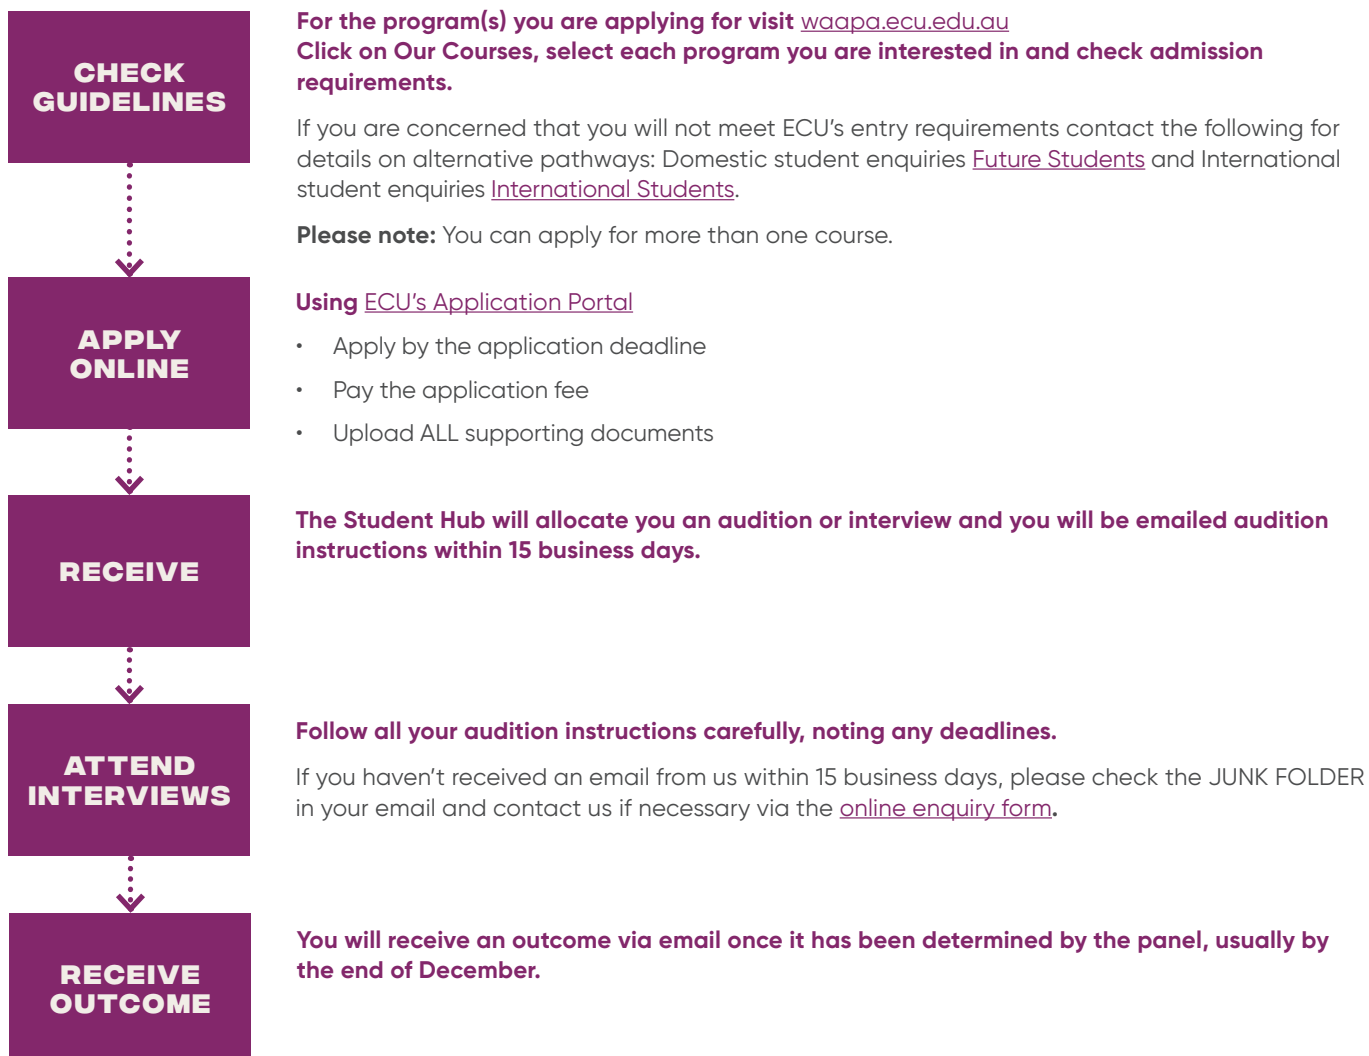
CHECK GUIDELINES

For the program(s) you are applying for visit waapa.ecu.edu.au
Click on Our Courses, select each program you are interested in and check admission requirements.

If you are concerned that you will not meet ECU's entry requirements contact the following for details on alternative pathways: Domestic student enquiries Future Students and International student enquiries International Students.

**Please note:** You can apply for more than one course.

APPLY ONLINE

Using ECU's Application Portal

- Apply by the application deadline
- Pay the application fee
- Upload ALL supporting documents

RECEIVE

The Student Hub will allocate you an audition or interview and you will be emailed audition instructions within 15 business days.

ATTEND INTERVIEWS

Follow all your audition instructions carefully, noting any deadlines.

If you haven't received an email from us within 15 business days, please check the JUNK FOLDER in your email and contact us if necessary via the online enquiry form.

RECEIVE OUTCOME

You will receive an outcome via email once it has been determined by the panel, usually by the end of December.